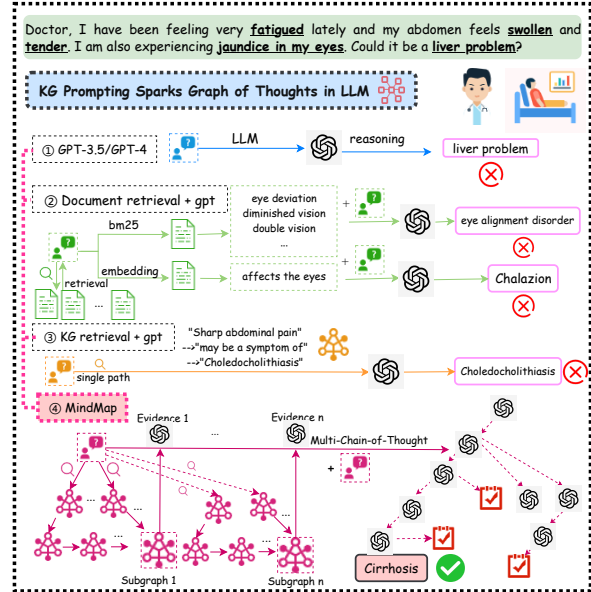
Doctor, I have been feeling very fatigued lately and my abdomen feels swollen and tender. I am also experiencing jaundice in my eyes. Could it be a liver problem?

KG Prompting Sparks Graph of Thoughts in LLM

① GPT-3.5/GPT-4

LLM

reasoning

liver problem

② Document retrieval + gpt

bm25

eye deviation
diminished vision
double vision
...

eye alignment disorder

retrieval

embedding

affects the eyes

Chalazion

③ KG retrieval + gpt

"Sharp abdominal pain"
-->"may be a symptom of"
-->"Choledocholithiasis"

single path

Choledocholithiasis

④ MindMap

Evidence 1

...

Evidence n

Multi-Chain-of-Thought

Subgraph 1

Subgraph n

Cirrhosis